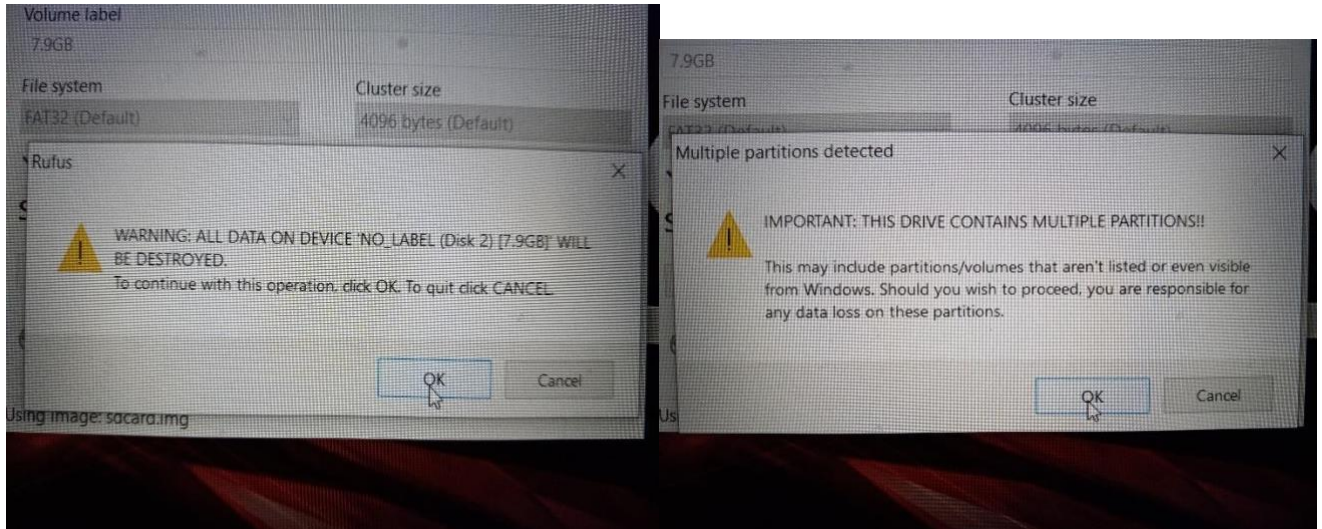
Volume label
7.9GB

File system
FAT32 (Default)

Cluster size
4096 bytes (Default)

Rufus

WARNING: ALL DATA ON DEVICE 'NO_LABEL (Disk 2) [7.9GB]' WILL BE DESTROYED.
To continue with this operation, click OK. To quit click CANCEL.

OK

Cancel

Using image: sdcard.img

7.9GB

File system
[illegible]

Cluster size
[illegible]

Multiple partitions detected

IMPORTANT: THIS DRIVE CONTAINS MULTIPLE PARTITIONS!!

This may include partitions/volumes that aren't listed or even visible from Windows. Should you wish to proceed, you are responsible for any data loss on these partitions.

OK

Cancel

Us